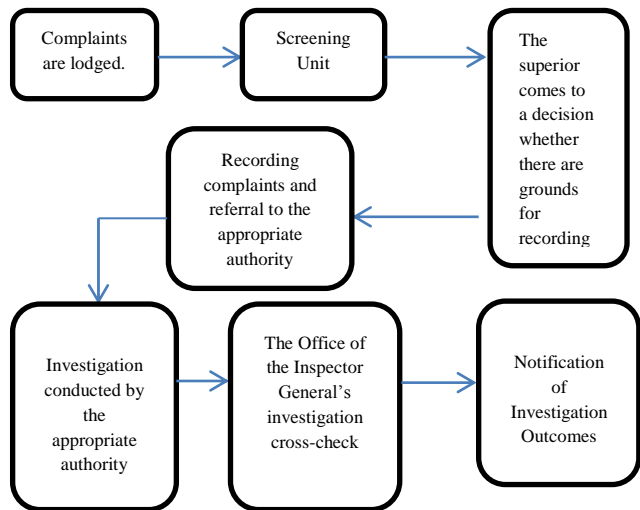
Complaints are lodged.

Screening Unit

The superior comes to a decision whether there are grounds for recording

Recording complaints and referral to the appropriate authority

Investigation conducted by the appropriate authority

The Office of the Inspector General's investigation cross-check

Notification of Investigation Outcomes